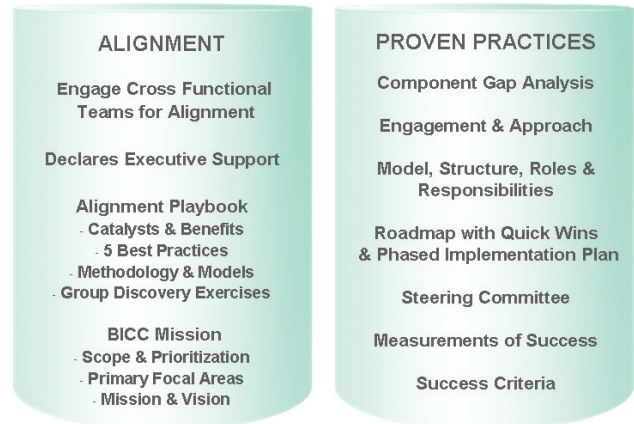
ALIGNMENT

Engage Cross Functional Teams for Alignment

Declares Executive Support

Alignment Playbook
- Catalysts & Benefits
- 5 Best Practices
- Methodology & Models
- Group Discovery Exercises

BICC Mission
- Scope & Prioritization
- Primary Focal Areas
- Mission & Vision

PROVEN PRACTICES

Component Gap Analysis

Engagement & Approach

Model, Structure, Roles & Responsibilities

Roadmap with Quick Wins & Phased Implementation Plan

Steering Committee

Measurements of Success

Success Criteria